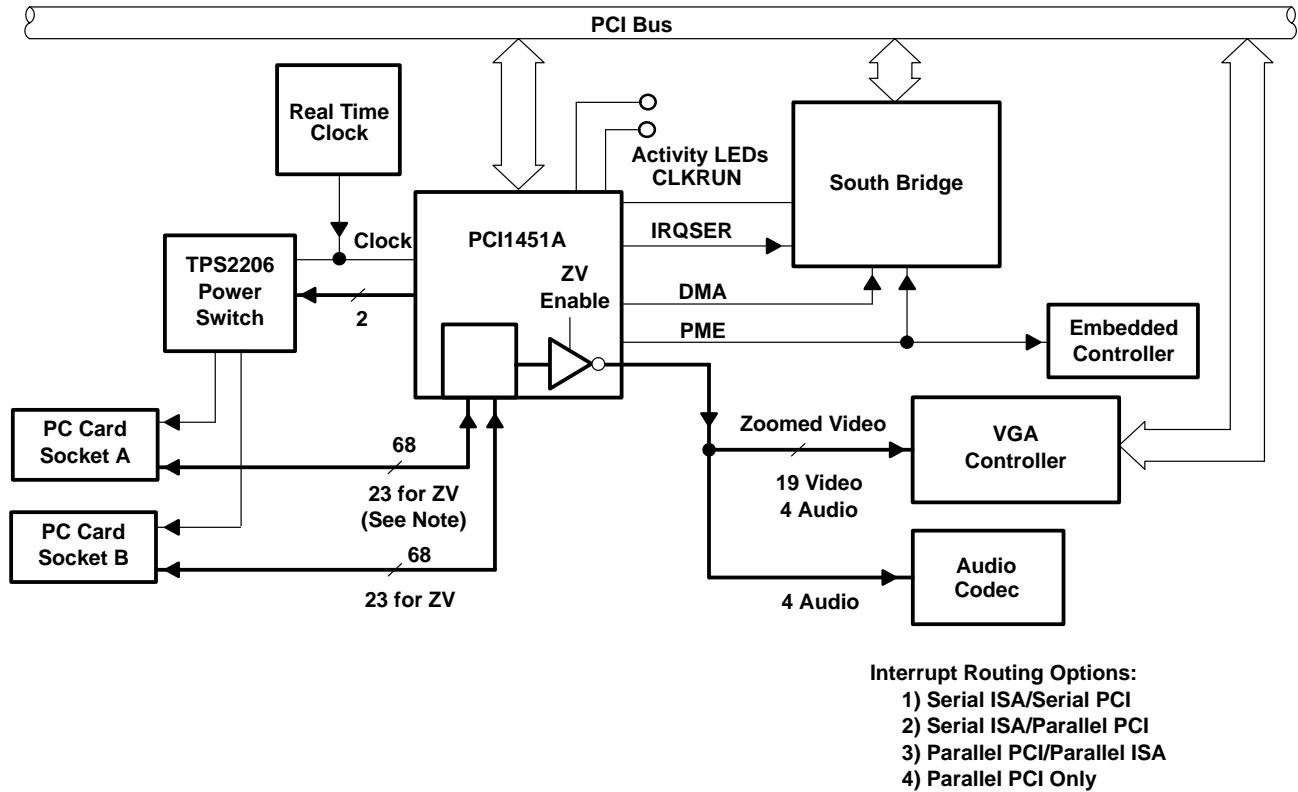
PCI Bus

Real Time Clock

Activity LEDs
CLKRUN

South Bridge

Clock

PCI1451A

IRQSER

TPS2206 Power Switch

2

ZV Enable

DMA

PME

Embedded Controller

PC Card Socket A

68

23 for ZV
(See Note)

Zoomed Video

VGA Controller

19 Video
4 Audio

PC Card Socket B

68

23 for ZV

Audio Codec

4 Audio

Interrupt Routing Options:
1) Serial ISA/Serial PCI
2) Serial ISA/Parallel PCI
3) Parallel PCI/Parallel ISA
4) Parallel PCI Only